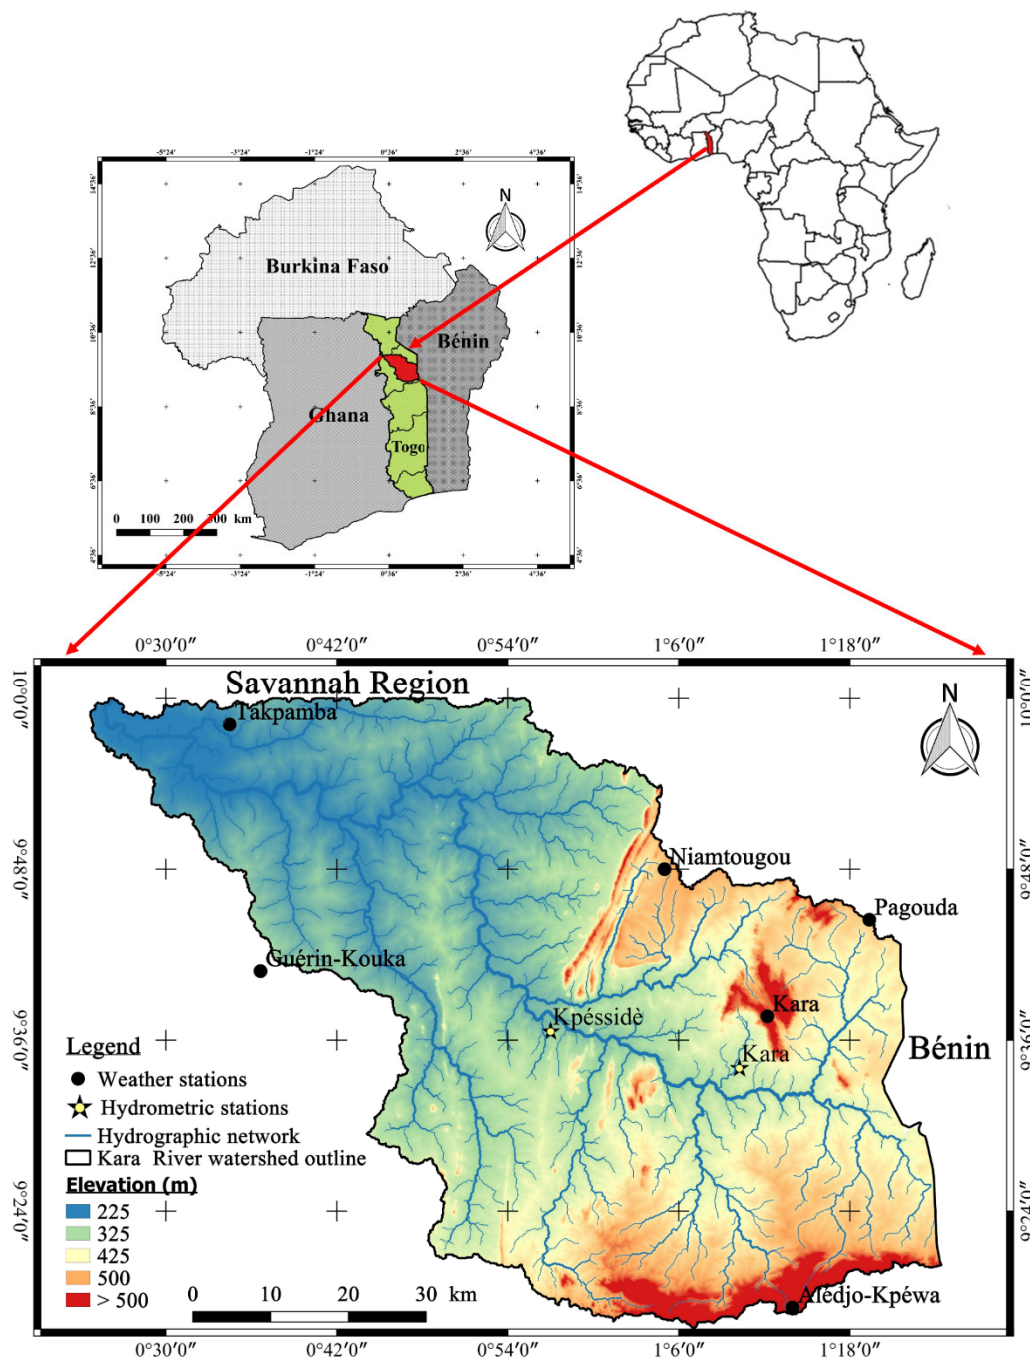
-5°24' -3°24' -1°24' 0°36' 2°36' 4°36'

N

Burkina Faso

Bénin

Ghana

Togo

0 100 200 300 km

0°30′0″ 0°42′0″ 0°54′0″ 1°6′0″ 1°18′0″

Savannah Region

Takpamba

N

Niamtougou

Pagouda

Guérin-Kouka

Kara

Kpéssidè

Kara

Bénin

10°0′0″

9°48′0″

9°36′0″

9°24′0″

Legend
Weather stations
Hydrometric stations
Hydrographic network
Kara River watershed outline
Elevation (m)
225
325
425
500
> 500

0 10 20 30 km

Alédjo-Kpéwa

0°30′0″ 0°42′0″ 0°54′0″ 1°6′0″ 1°18′0″